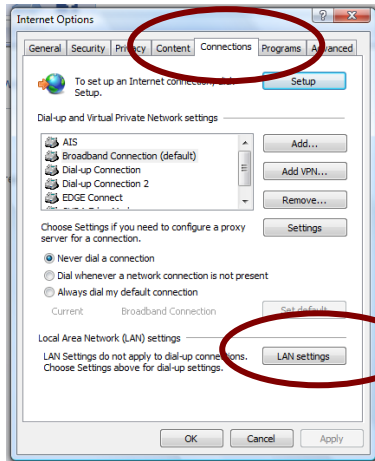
Internet Options

General | Security | Privacy | Content | Connections | Programs | Advanced

To set up an Internet connection, click Setup.

Setup

Dial-up and Virtual Private Network settings

AIS
Broadband Connection (default)
Dial-up Connection
Dial-up Connection 2
EDGE Connect
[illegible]

Add...

Add VPN...

Remove...

Choose Settings if you need to configure a proxy server for a connection.

Settings

Never dial a connection
Dial whenever a network connection is not present
Always dial my default connection

Current Broadband Connection

Set default

Local Area Network (LAN) settings

LAN Settings do not apply to dial-up connections. Choose Settings above for dial-up settings.

LAN settings

OK | Cancel | Apply